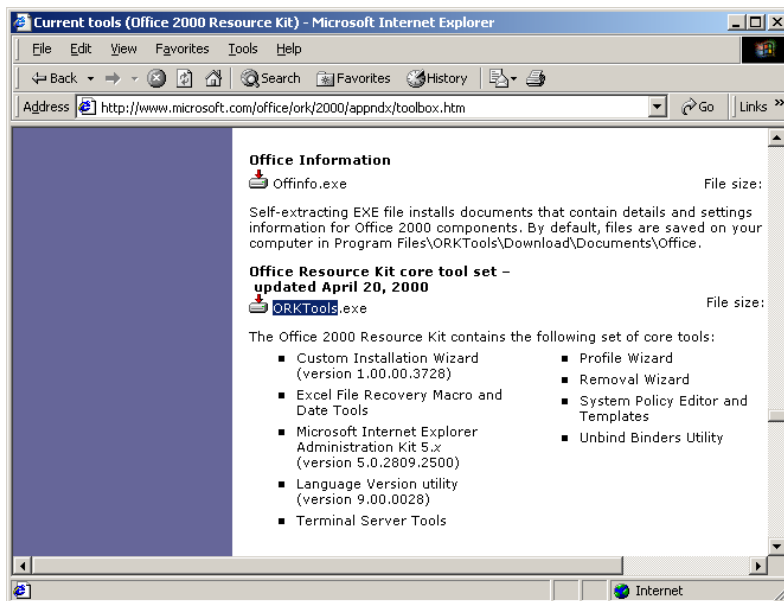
Current tools (Office 2000 Resource Kit) - Microsoft Internet Explorer

File Edit View Favorites Tools Help

Back Search Favorites History

Address http://www.microsoft.com/office/ork/2000/appndx/toolbox.htm Go Links »

**Office Information**

Offinfo.exe File size:

Self-extracting EXE file installs documents that contain details and settings information for Office 2000 components. By default, files are saved on your computer in Program Files\ORKTools\Download\Documents\Office.

**Office Resource Kit core tool set – updated April 20, 2000**

ORKTools.exe File size:

The Office 2000 Resource Kit contains the following set of core tools:

- Custom Installation Wizard (version 1.00.00.3728)
- Excel File Recovery Macro and Date Tools
- Microsoft Internet Explorer Administration Kit 5.*x* (version 5.0.2809.2500)
- Language Version utility (version 9.00.0028)
- Terminal Server Tools

- Profile Wizard
- Removal Wizard
- System Policy Editor and Templates
- Unbind Binders Utility

Internet